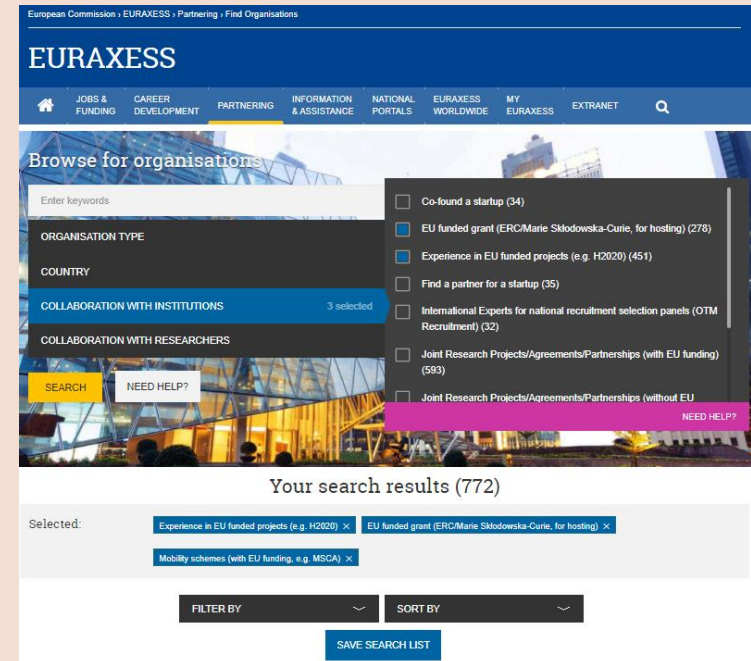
European Commission › EURAXESS › Partnering › Find Organisations

EURAXESS

JOBS & FUNDING | CAREER DEVELOPMENT | PARTNERING | INFORMATION & ASSISTANCE | NATIONAL PORTALS | EURAXESS WORLDWIDE | MY EURAXESS | EXTRANET

Browse for organisations

Enter keywords

ORGANISATION TYPE

COUNTRY

COLLABORATION WITH INSTITUTIONS 3 selected

COLLABORATION WITH RESEARCHERS

SEARCH

NEED HELP?

Co-found a startup (34)

EU funded grant (ERC/Marie Skłodowska-Curie, for hosting) (278)

Experience in EU funded projects (e.g. H2020) (451)

Find a partner for a startup (35)

International Experts for national recruitment selection panels (OTM Recruitment) (32)

Joint Research Projects/Agreements/Partnerships (with EU funding) (593)

Joint Research Projects/Agreements/Partnerships (without EU

NEED HELP?

Your search results (772)

Selected: Experience in EU funded projects (e.g. H2020) × EU funded grant (ERC/Marie Skłodowska-Curie, for hosting) × Mobility schemes (with EU funding, e.g. MSCA) ×

FILTER BY

SORT BY

SAVE SEARCH LIST